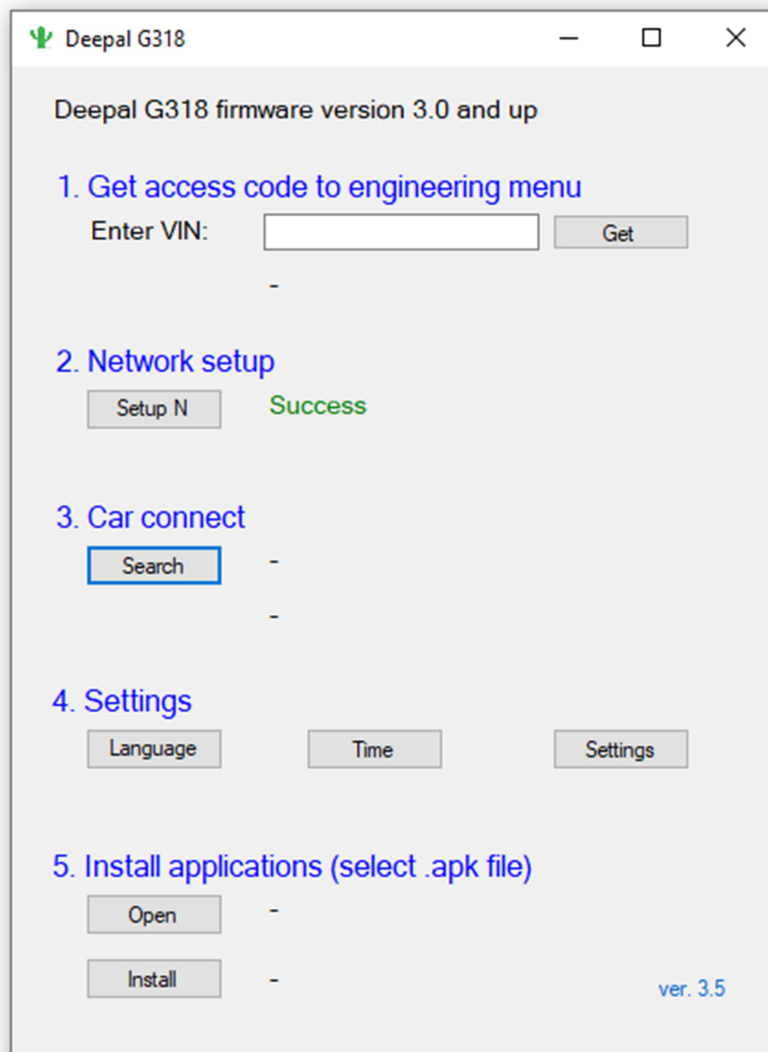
Deepal G318

Deepal G318 firmware version 3.0 and up

1. Get access code to engineering menu

Enter VIN: Get

-

2. Network setup

Setup N Success

3. Car connect

Search -

-

4. Settings

Language Time Settings

5. Install applications (select .apk file)

Open -

Install -

ver. 3.5